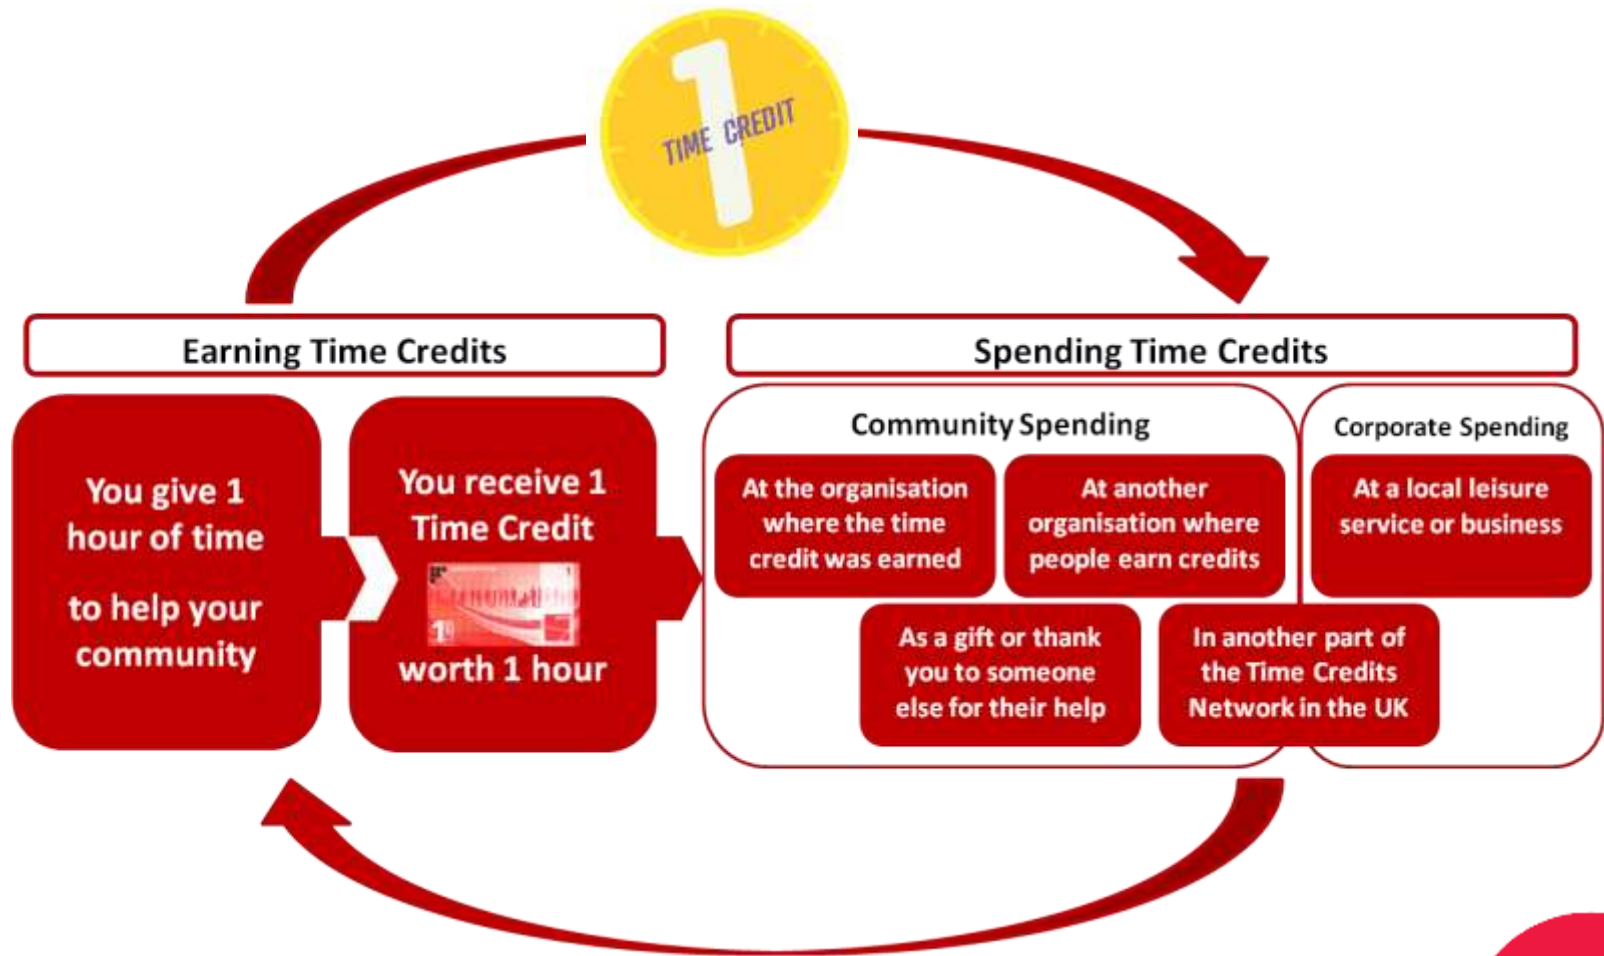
1
TIME CREDIT

Earning Time Credits

You give 1 hour of time

to help your community

You receive 1 Time Credit

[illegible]

worth 1 hour

Spending Time Credits

Community Spending

At the organisation where the time credit was earned

At another organisation where people earn credits

As a gift or thank you to someone else for their help

In another part of the Time Credits Network in the UK

Corporate Spending

At a local leisure service or business